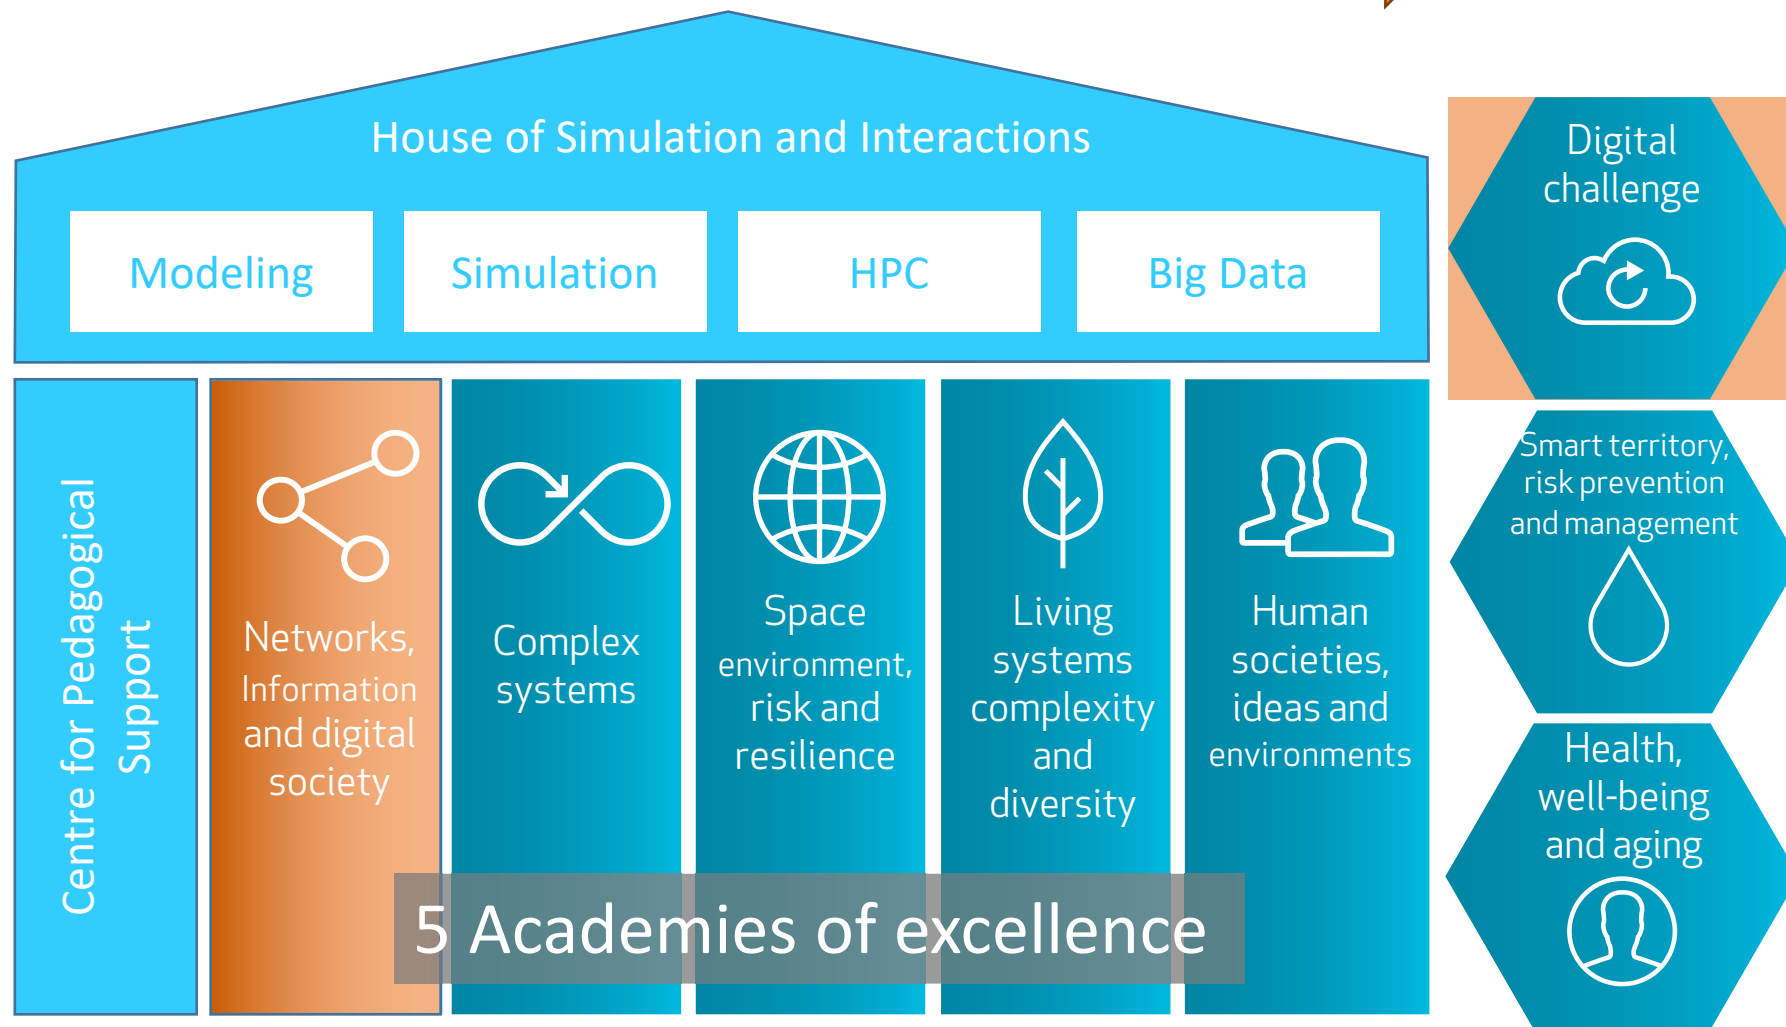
House of Simulation and Interactions

Modeling

Simulation

HPC

Big Data

Centre for Pedagogical Support

Networks, Information and digital society

Complex systems

Space environment, risk and resilience

Living systems complexity and diversity

Human societies, ideas and environments

5 Academies of excellence

Digital challenge

Smart territory, risk prevention and management

Health, well-being and aging